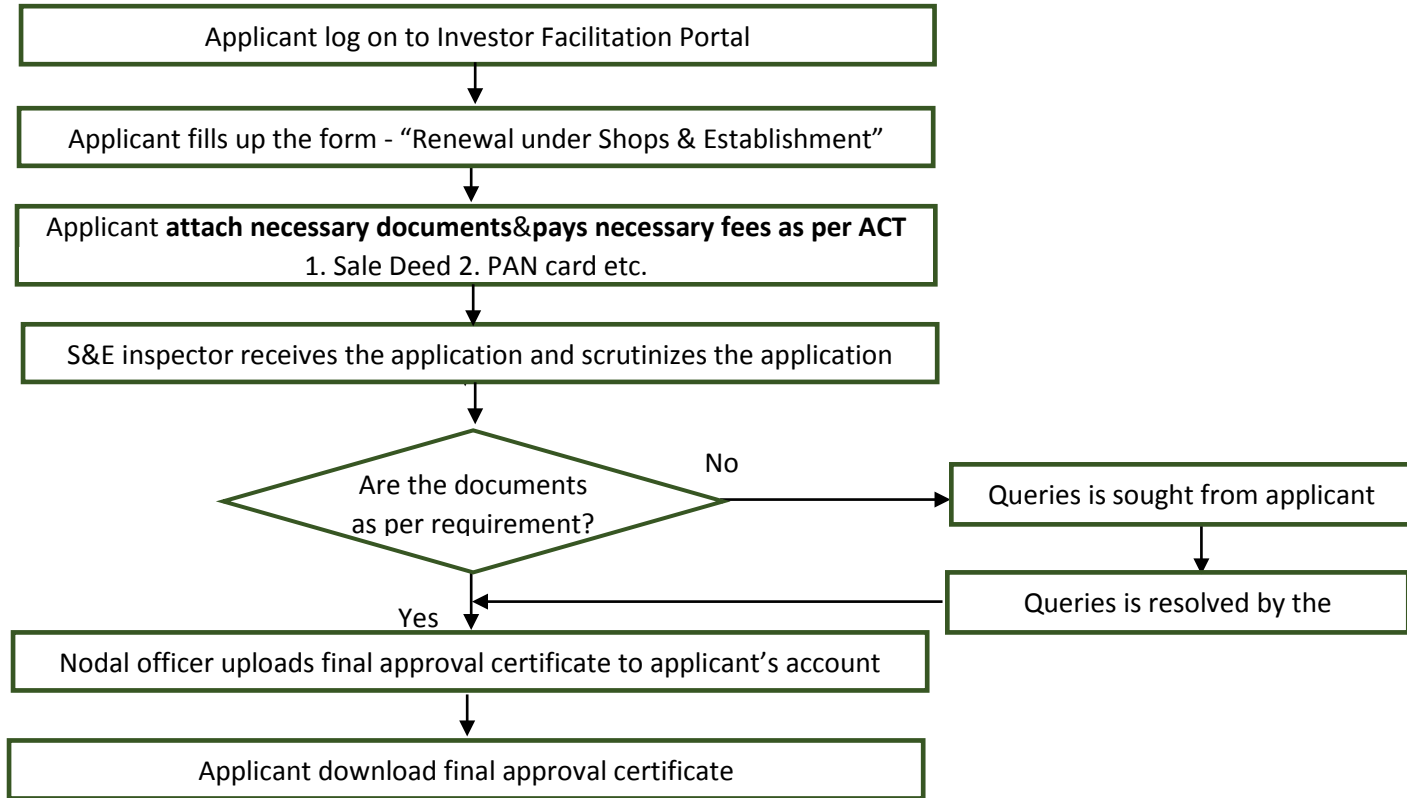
Applicant log on to Investor Facilitation Portal

Applicant fills up the form - “Renewal under Shops & Establishment”

Applicant **attach necessary documents**&**pays necessary fees as per ACT**
1. Sale Deed 2. PAN card etc.

S&E inspector receives the application and scrutinizes the application

Are the documents as per requirement?

No

Queries is sought from applicant

Queries is resolved by the

Yes

Nodal officer uploads final approval certificate to applicant’s account

Applicant download final approval certificate